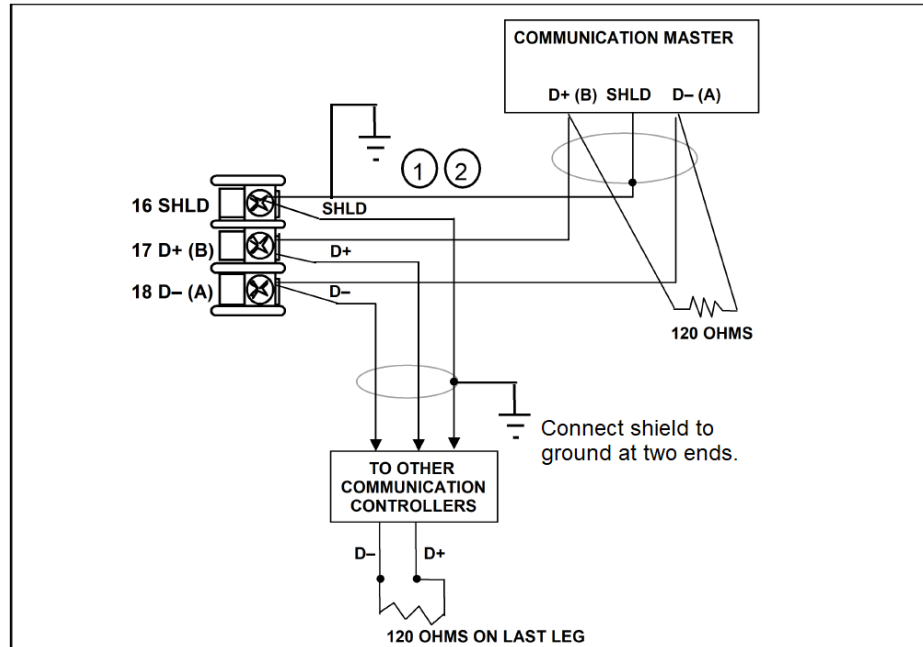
COMMUNICATION MASTER

D+ (B) SHLD D– (A)

1 2

16 SHLD

SHLD

17 D+ (B)

D+

18 D– (A)

D–

120 OHMS

Connect shield to ground at two ends.

TO OTHER COMMUNICATION CONTROLLERS

D–

D+

120 OHMS ON LAST LEG